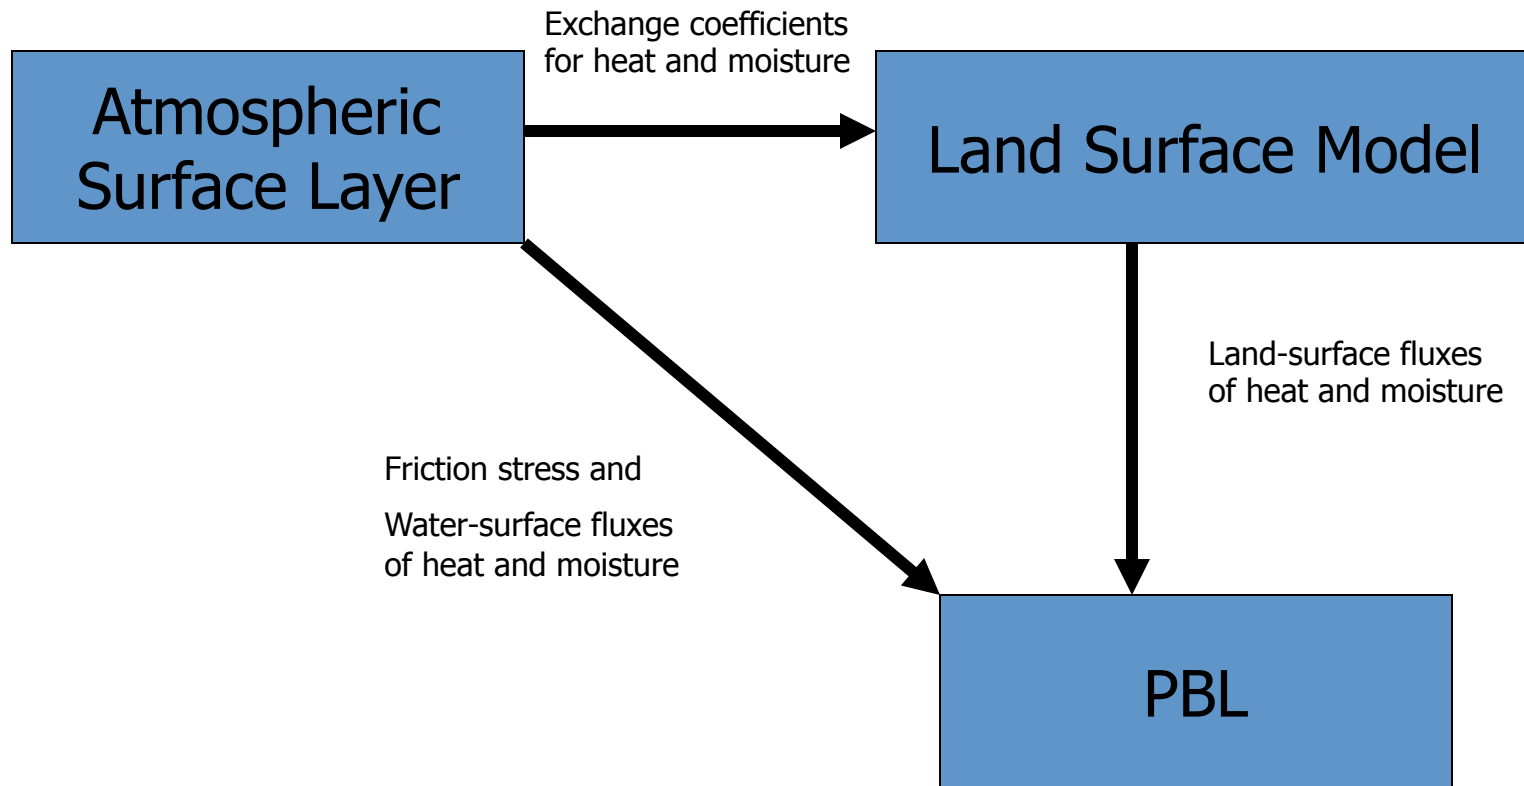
Exchange coefficients for heat and moisture

Atmospheric Surface Layer

Land Surface Model

Land-surface fluxes of heat and moisture

Friction stress and

Water-surface fluxes of heat and moisture

PBL